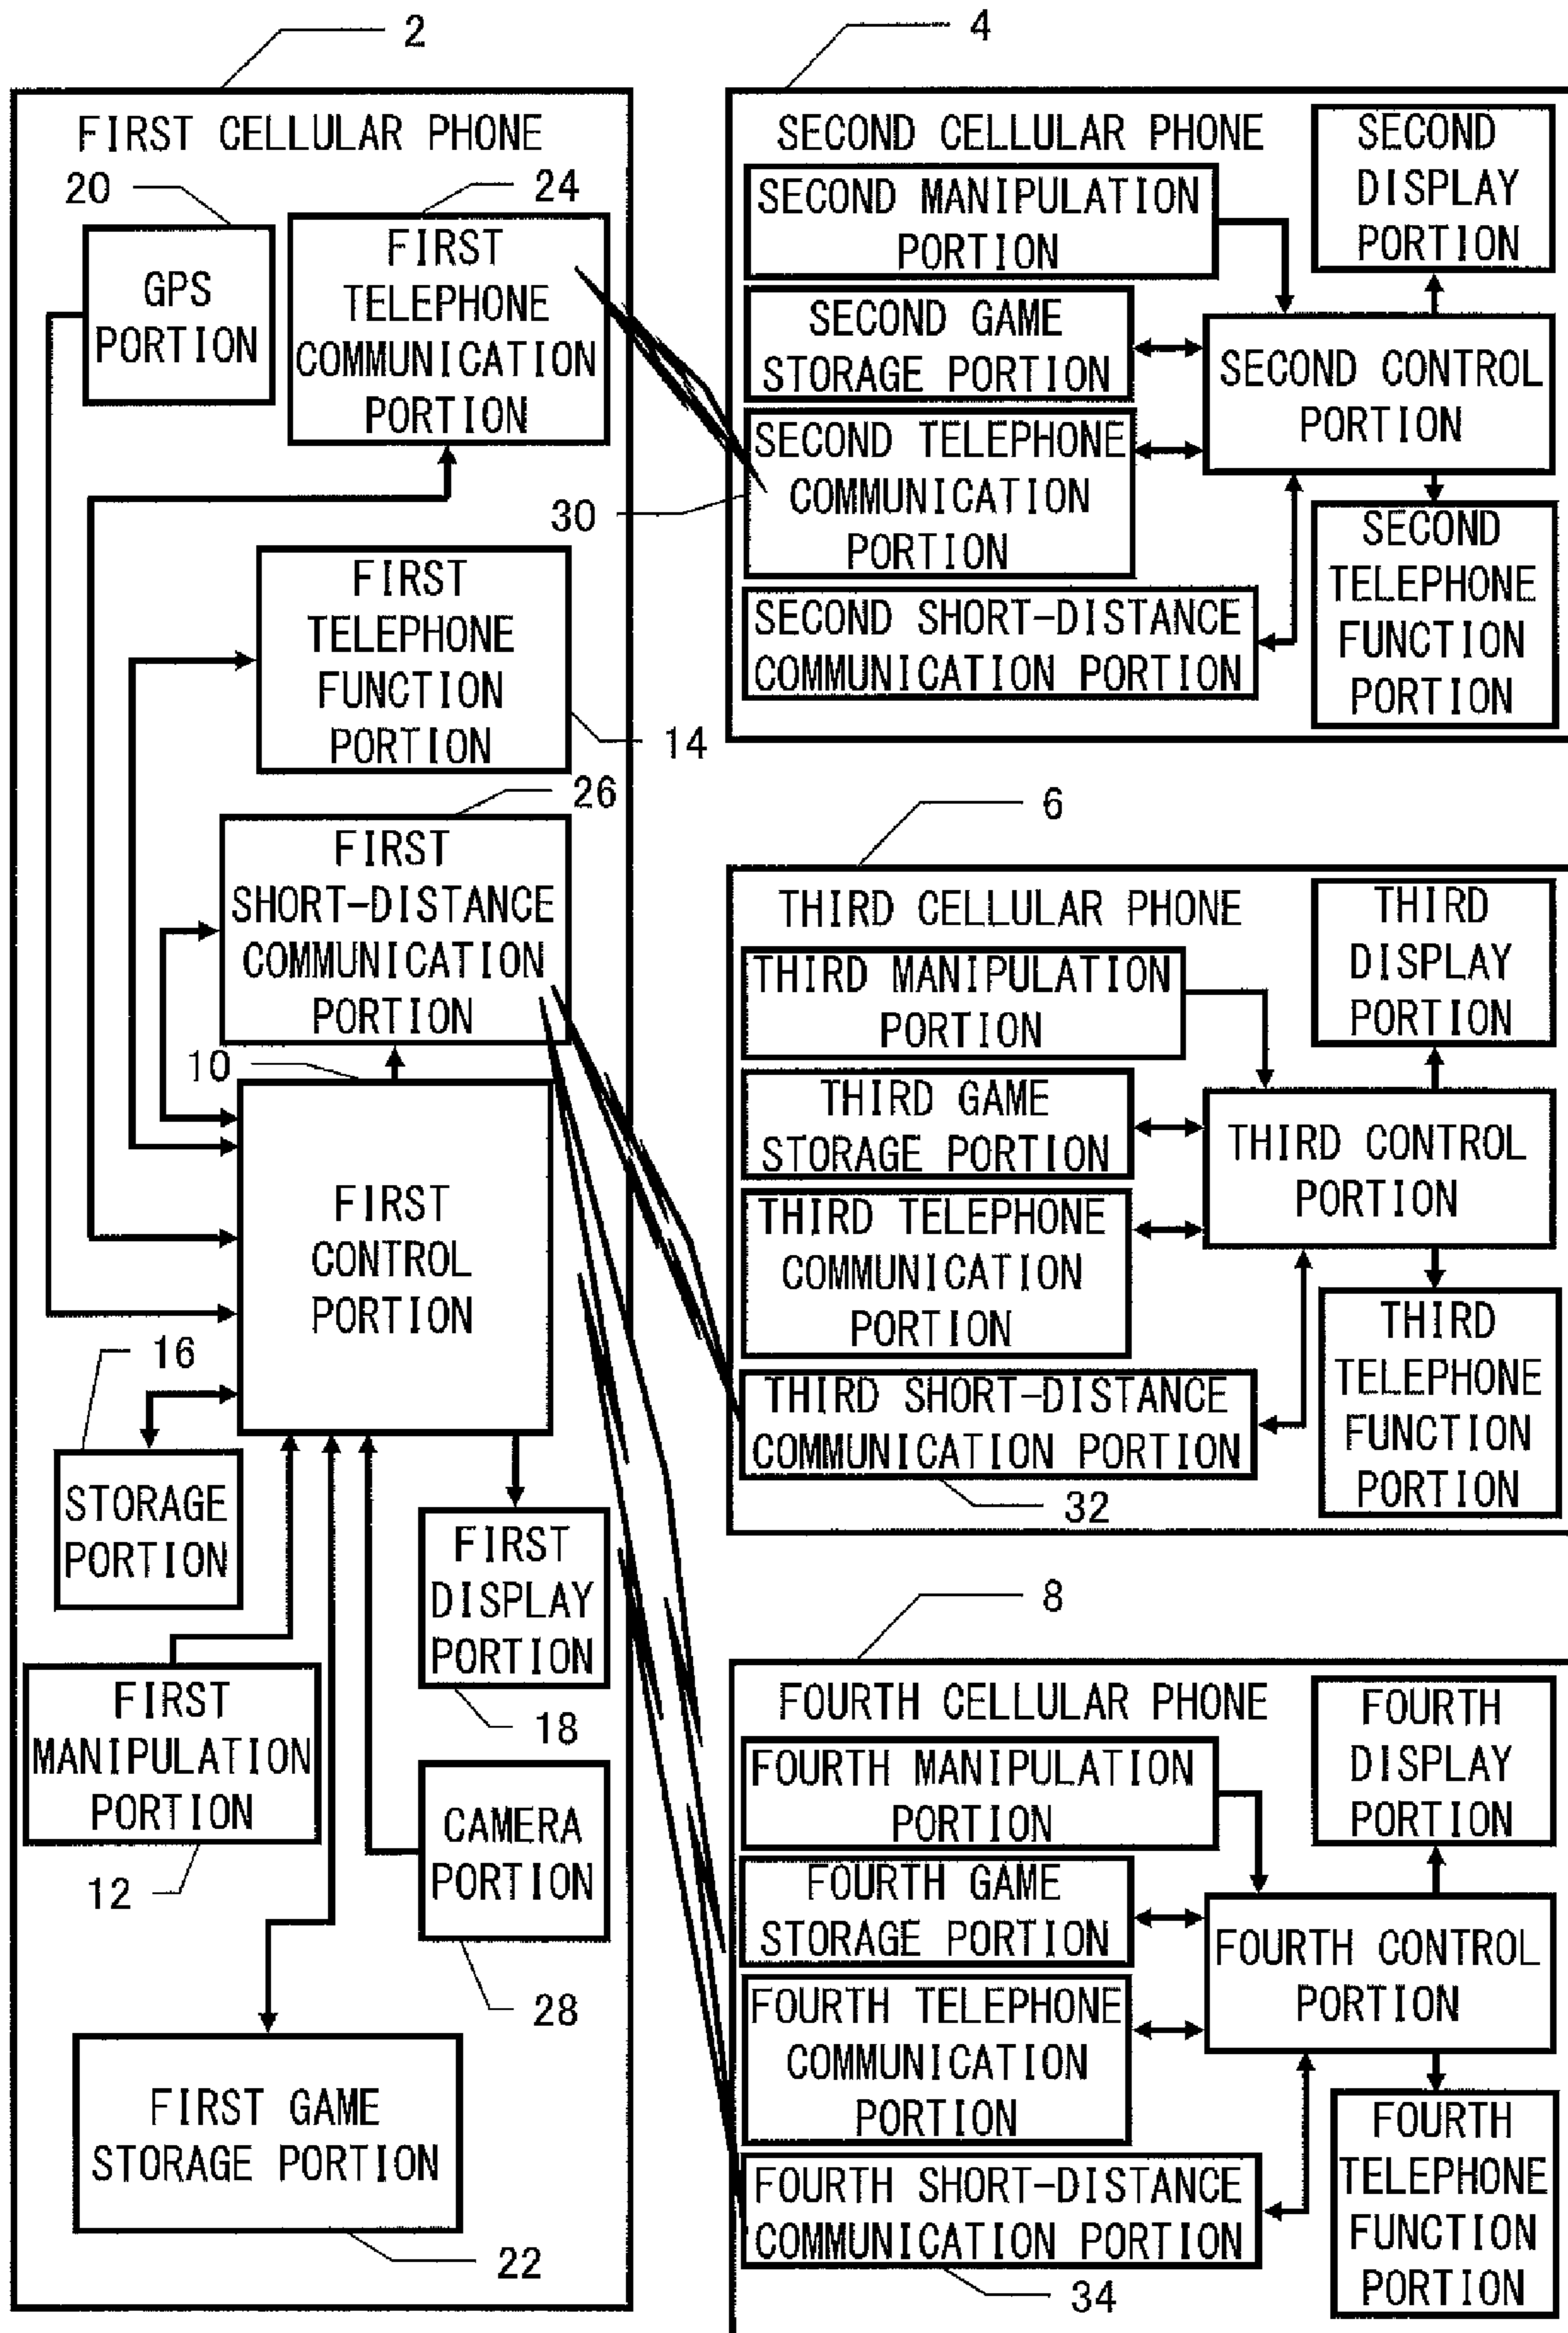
2

FIRST CELLULAR PHONE

20

GPS PORTION

24

FIRST TELEPHONE COMMUNICATION PORTION

30

FIRST TELEPHONE FUNCTION PORTION

14

26

FIRST SHORT-DISTANCE COMMUNICATION PORTION

10

FIRST CONTROL PORTION

16

STORAGE PORTION

FIRST DISPLAY PORTION

18

FIRST MANIPULATION PORTION

12

CAMERA PORTION

28

FIRST GAME STORAGE PORTION

22

4

SECOND CELLULAR PHONE

SECOND DISPLAY PORTION

SECOND MANIPULATION PORTION

SECOND GAME STORAGE PORTION

SECOND CONTROL PORTION

SECOND TELEPHONE COMMUNICATION PORTION

SECOND TELEPHONE FUNCTION PORTION

SECOND SHORT-DISTANCE COMMUNICATION PORTION

6

THIRD CELLULAR PHONE

THIRD DISPLAY PORTION

THIRD MANIPULATION PORTION

THIRD GAME STORAGE PORTION

THIRD CONTROL PORTION

THIRD TELEPHONE COMMUNICATION PORTION

THIRD TELEPHONE FUNCTION PORTION

THIRD SHORT-DISTANCE COMMUNICATION PORTION

32

8

FOURTH CELLULAR PHONE

FOURTH DISPLAY PORTION

FOURTH MANIPULATION PORTION

FOURTH GAME STORAGE PORTION

FOURTH CONTROL PORTION

FOURTH TELEPHONE COMMUNICATION PORTION

FOURTH TELEPHONE FUNCTION PORTION

FOURTH SHORT-DISTANCE COMMUNICATION PORTION

34